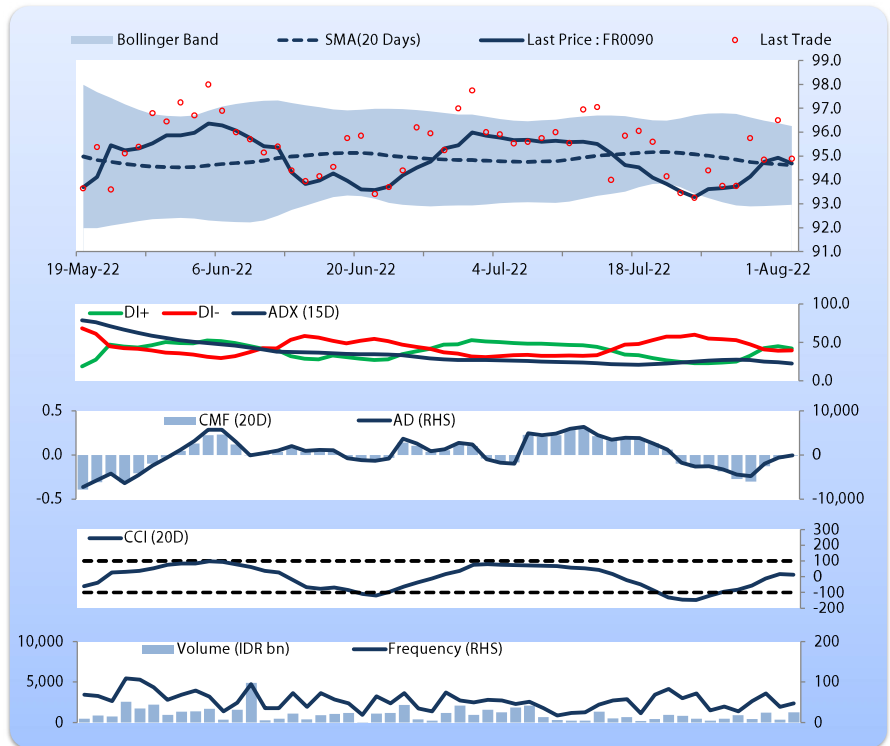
Bollinger Band
SMA(20 Days)
Last Price : FR0090
Last Trade

99.0
98.0
97.0
96.0
95.0
94.0
93.0
92.0
91.0

19-May-22
6-Jun-22
20-Jun-22
4-Jul-22
18-Jul-22
1-Aug-22

DI+
DI-
ADX (15D)
100.0
50.0
0.0

0.5
0.0
-0.5
CMF (20D)
AD (RHS)
10,000
0
-10,000

CCI (20D)
300
200
100
0
-100
-200

10,000
5,000
0
Volume (IDR bn)
Frequency (RHS)
200
100
0